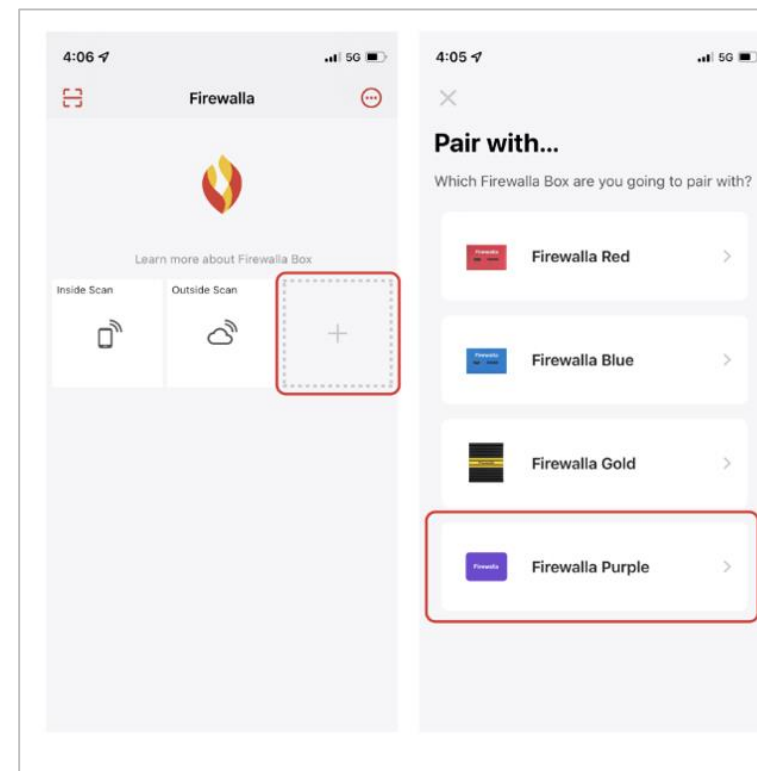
4:06 5G

Firewalla

Learn more about Firewalla Box

Inside Scan

Outside Scan

+

4:05 5G

×

Pair with...

Which Firewalla Box are you going to pair with?

Firewalla Red

Firewalla Blue

Firewalla Gold

Firewalla Purple